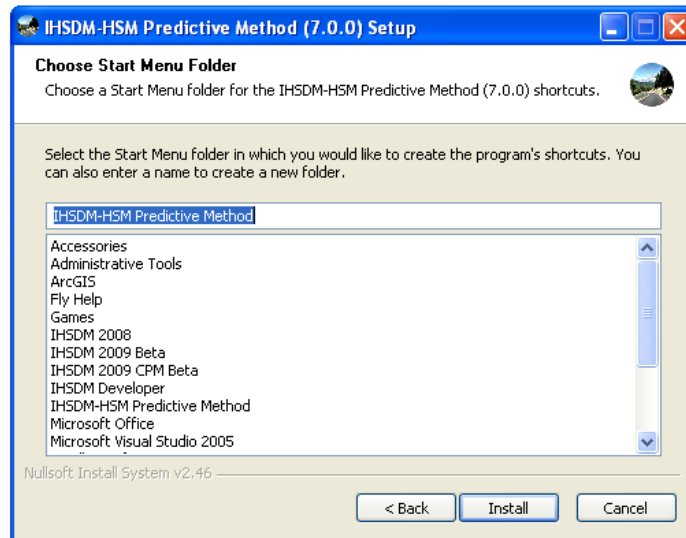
IHSDM-HSM Predictive Method (7.0.0) Setup

Choose Start Menu Folder

Choose a Start Menu folder for the IHSDM-HSM Predictive Method (7.0.0) shortcuts.

Select the Start Menu folder in which you would like to create the program's shortcuts. You can also enter a name to create a new folder.

IHSDM-HSM Predictive Method

Accessories
Administrative Tools
ArcGIS
Fly Help
Games
IHSDM 2008
IHSDM 2009 Beta
IHSDM 2009 CPM Beta
IHSDM Developer
IHSDM-HSM Predictive Method
Microsoft Office
Microsoft Visual Studio 2005

Nullsoft Install System v2.46

< Back
Install
Cancel